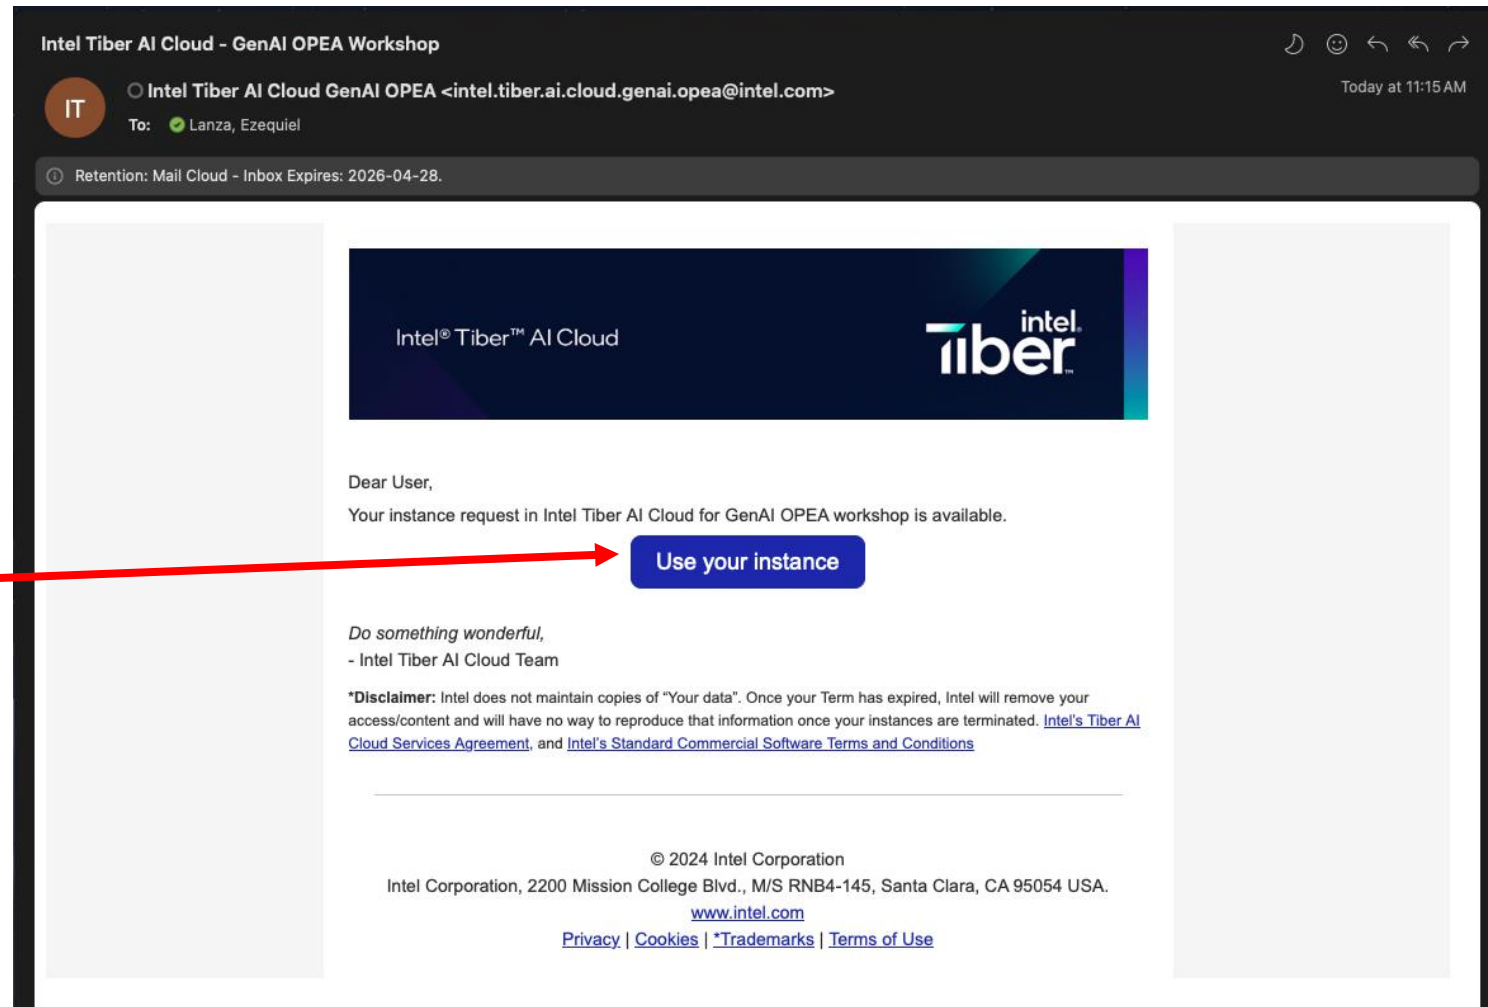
Intel Tiber AI Cloud - GenAI OPEA Workshop

IT

Intel Tiber AI Cloud GenAI OPEA <intel.tiber.ai.cloud.genai.opea@intel.com>

To: Lanza, Ezequiel

Today at 11:15 AM

Retention: Mail Cloud - Inbox Expires: 2026-04-28.

Intel® Tiber™ AI Cloud

intel. tiber

Dear User,

Your instance request in Intel Tiber AI Cloud for GenAI OPEA workshop is available.

Use your instance

Do something wonderful,

- Intel Tiber AI Cloud Team

*Disclaimer: Intel does not maintain copies of "Your data". Once your Term has expired, Intel will remove your access/content and will have no way to reproduce that information once your instances are terminated. Intel's Tiber AI Cloud Services Agreement, and Intel's Standard Commercial Software Terms and Conditions

© 2024 Intel Corporation

Intel Corporation, 2200 Mission College Blvd., M/S RNB4-145, Santa Clara, CA 95054 USA.

www.intel.com

Privacy | Cookies | *Trademarks | Terms of Use